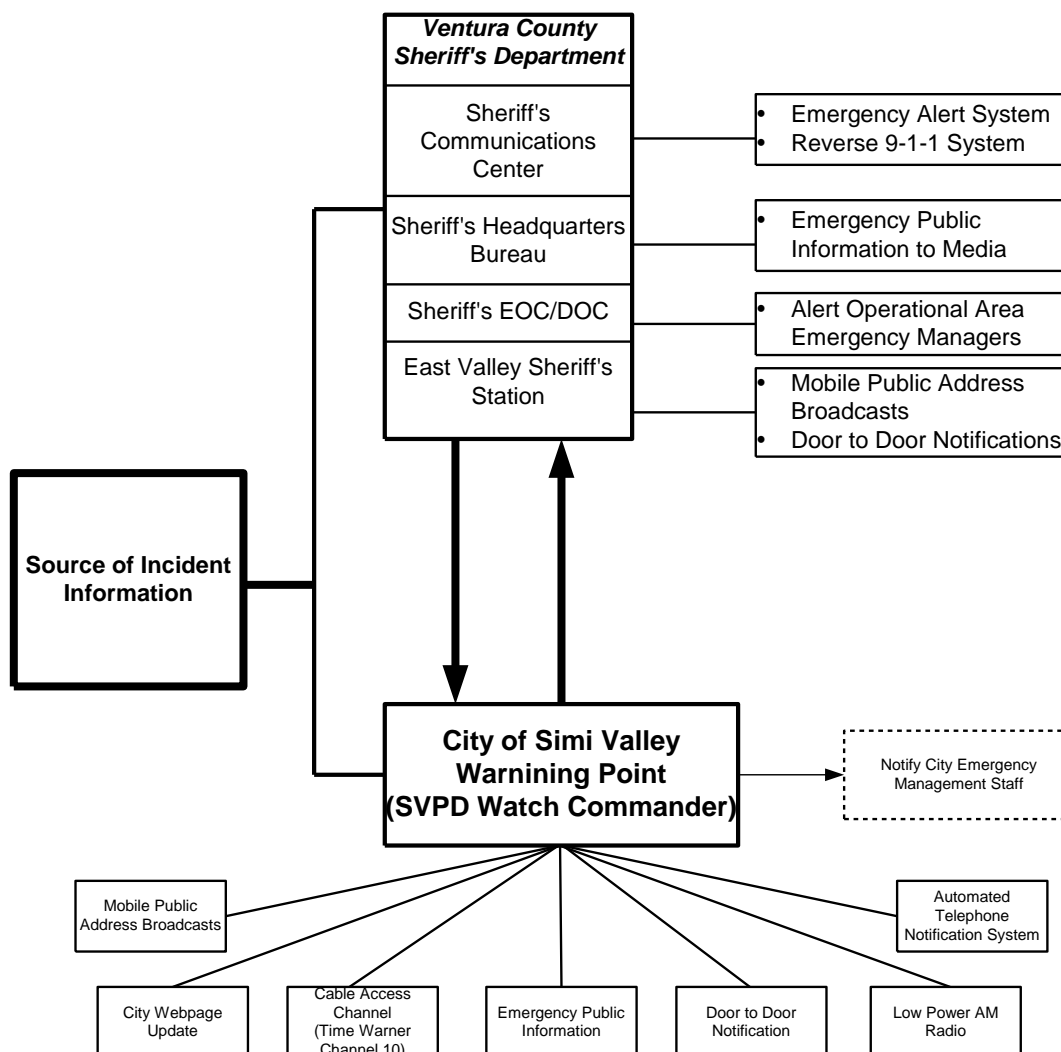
Ventura County Sheriff's Department

Sheriff's Communications Center

Sheriff's Headquarters Bureau

Sheriff's EOC/DOC

East Valley Sheriff's Station

• Emergency Alert System
• Reverse 9-1-1 System

• Emergency Public Information to Media

• Alert Operational Area Emergency Managers

• Mobile Public Address Broadcasts
• Door to Door Notifications

Source of Incident Information

City of Simi Valley Warnining Point (SVPD Watch Commander)

Notify City Emergency Management Staff

Mobile Public Address Broadcasts

Automated Telephone Notification System

City Webpage Update

Cable Access Channel (Time Warner Channel 10)

Emergency Public Information

Door to Door Notification

Low Power AM Radio